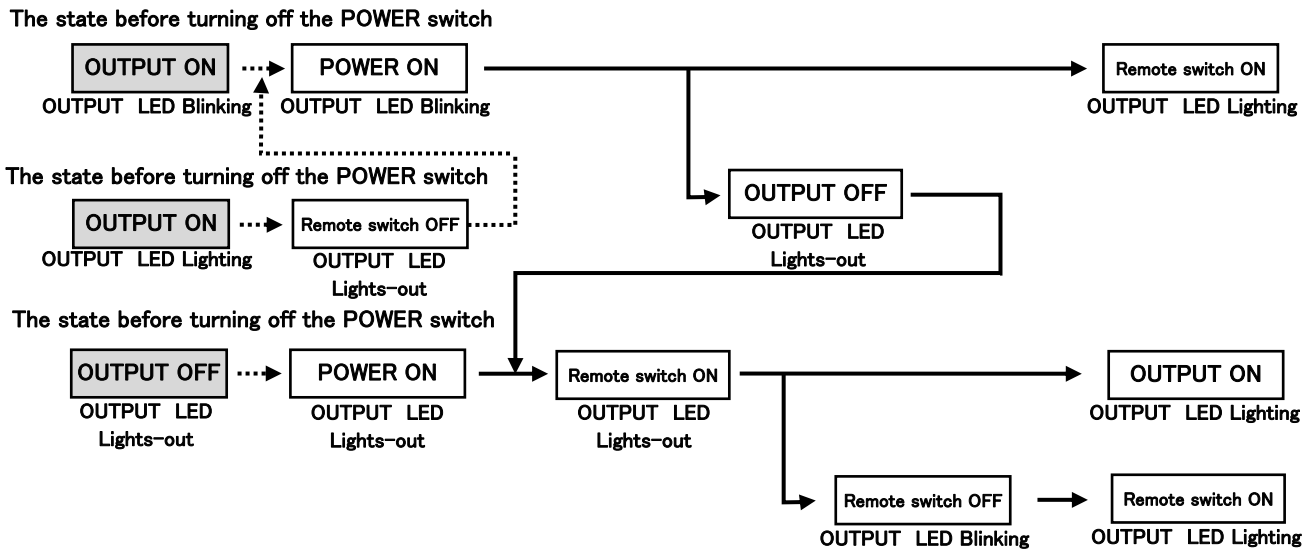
The state before turning off the POWER switch

OUTPUT ON
OUTPUT LED Blinking

POWER ON
OUTPUT LED Blinking

Remote switch ON
OUTPUT LED Lighting

The state before turning off the POWER switch

OUTPUT ON
OUTPUT LED Lighting

Remote switch OFF
OUTPUT LED Lights-out

OUTPUT OFF
OUTPUT LED Lights-out

The state before turning off the POWER switch

OUTPUT OFF
OUTPUT LED Lights-out

POWER ON
OUTPUT LED Lights-out

Remote switch ON
OUTPUT LED Lights-out

OUTPUT ON
OUTPUT LED Lighting

Remote switch OFF
OUTPUT LED Blinking

Remote switch ON
OUTPUT LED Lighting